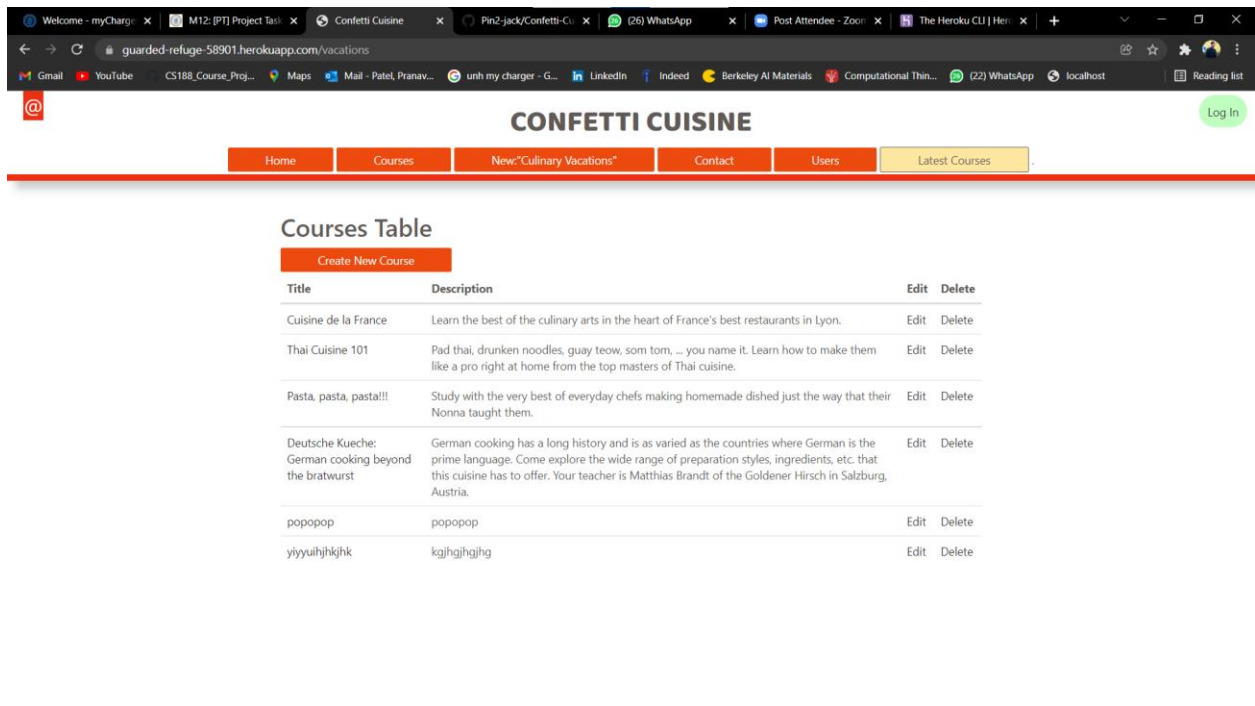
Welcome - myCharge ×
M12: [PT] Project Task ×
Confetti Cuisine ×
Pin2-jack/Confetti-Cu ×
(26) WhatsApp ×
Post Attendee - Zoom ×
The Heroku CLI | Her ×
+

guarded-refuge-58901.herokuapp.com/vacations

Gmail
YouTube
CS188_Course_Proj...
Maps
Mail - Patel, Pranav...
unh my charger - G...
LinkedIn
Indeed
Berkeley AI Materials
Computational Thin...
(22) WhatsApp
localhost
Reading list

@

CONFETTI CUISINE

Log In

Home
Courses
New:"Culinary Vacations"
Contact
Users
Latest Courses

Courses Table

Create New Course

| Title | Description | Edit | Delete |
|---|---|---|---|
| Cuisine de la France | Learn the best of the culinary arts in the heart of France's best restaurants in Lyon. | Edit | Delete |
| Thai Cuisine 101 | Pad thai, drunken noodles, guay teow, som tom, ... you name it. Learn how to make them like a pro right at home from the top masters of Thai cuisine. | Edit | Delete |
| Pasta, pasta, pasta!!! | Study with the very best of everyday chefs making homemade dished just the way that their Nonna taught them. | Edit | Delete |
| Deutsche Kueche: German cooking beyond the bratwurst | German cooking has a long history and is as varied as the countries where German is the prime language. Come explore the wide range of preparation styles, ingredients, etc. that this cuisine has to offer. Your teacher is Matthias Brandt of the Goldener Hirsch in Salzburg, Austria. | Edit | Delete |
| popopop | popopop | Edit | Delete |
| yiyyuihjhkjhk | kgjhgjhgjhg | Edit | Delete |